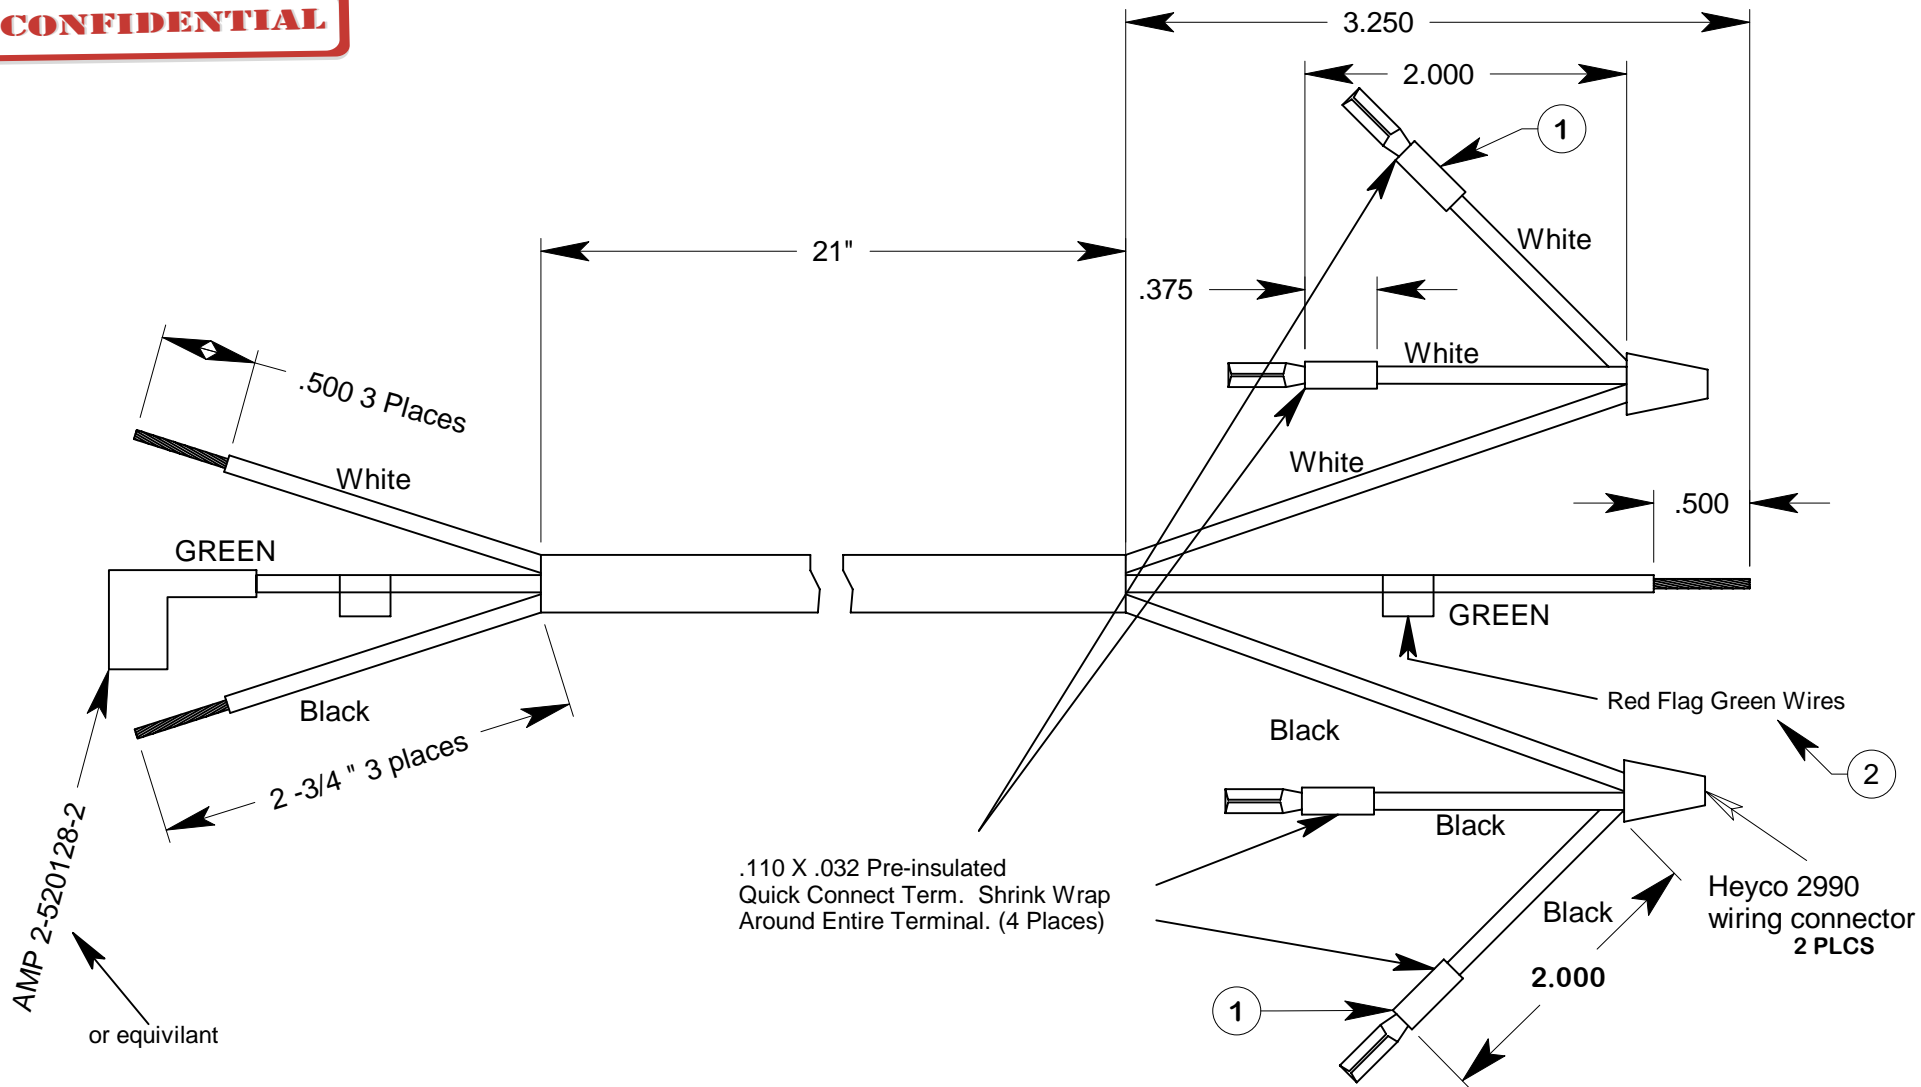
CONFIDENTIAL

3.250

2.000

1

21"

White

.375

White

.500 3 Places

White

White

.500

GREEN

GREEN

Red Flag Green Wires

Black

Black

2

Black

2 -3/4 " 3 places

AMP 2-520128-2

or equivilant

.110 X .032 Pre-insulated Quick Connect Term. Shrink Wrap Around Entire Terminal. (4 Places)

Black

Heyco 2990 wiring connector
2 PLCS

2.000

1